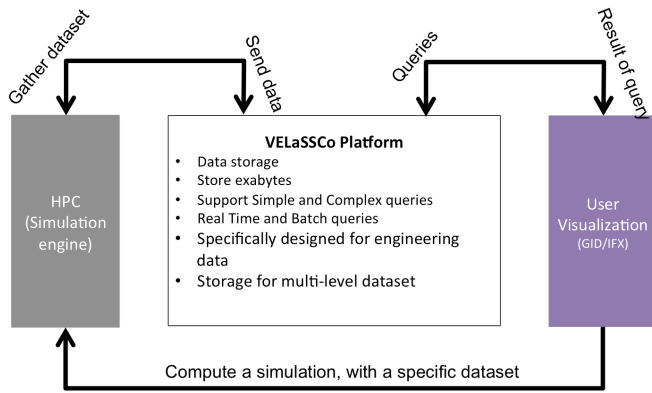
Gather dataset

Send data

Queries

Result of query

HPC (Simulation engine)

VELaSSCo Platform
- Data storage
- Store exabytes
- Support Simple and Complex queries
- Real Time and Batch queries
- Specifically designed for engineering data
- Storage for multi-level dataset

User Visualization (GID/IFX)

Compute a simulation, with a specific dataset